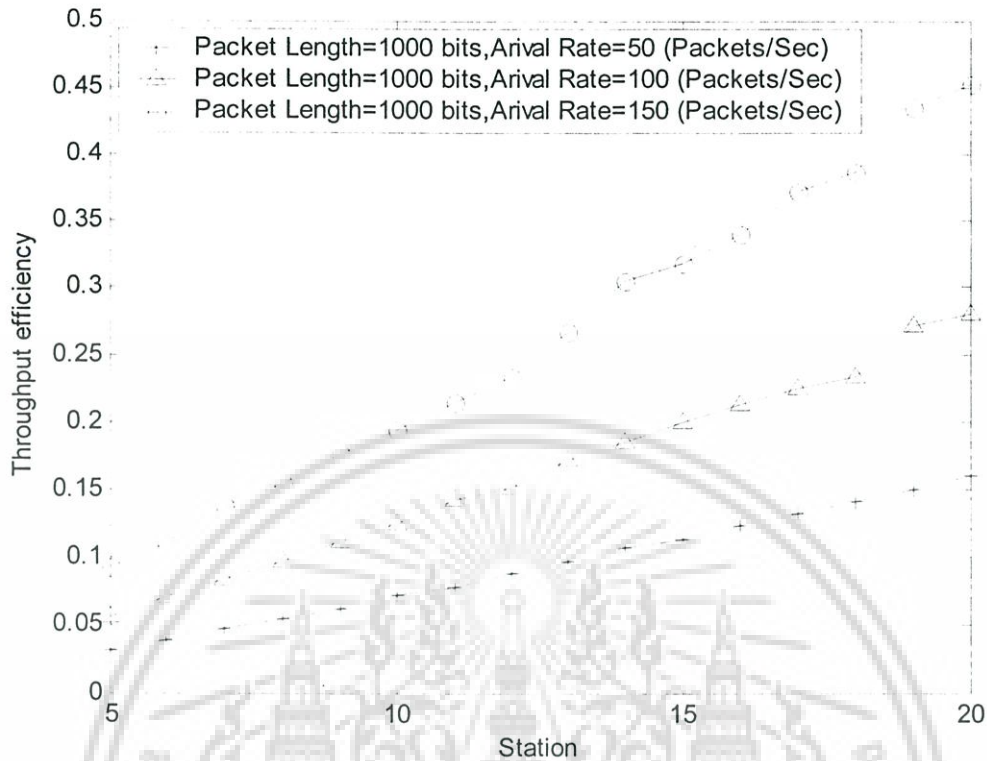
Packet Length=1000 bits,Arival Rate=50 (Packets/Sec)
Packet Length=1000 bits,Arival Rate=100 (Packets/Sec)
Packet Length=1000 bits,Arival Rate=150 (Packets/Sec)

Throughput efficiency

0.5
0.45
0.4
0.35
0.3
0.25
0.2
0.15
0.1
0.05
0

5
10
15
20

Station